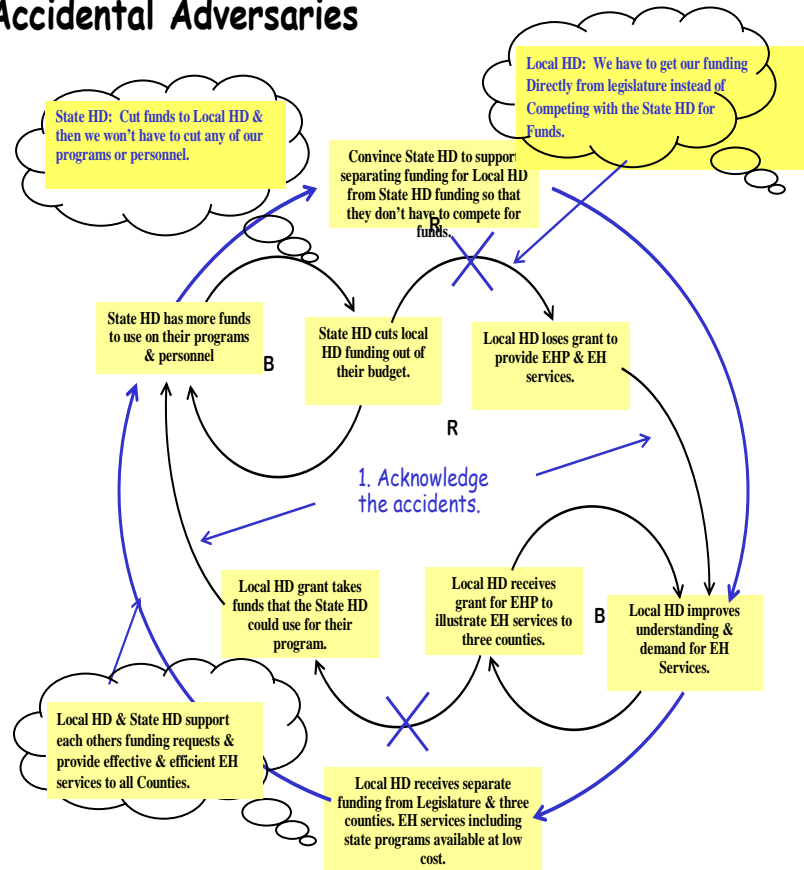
Accidental Adversaries

Local HD: We have to get our funding Directly from legislature instead of Competing with the State HD for Funds.

State HD: Cut funds to Local HD & then we won't have to cut any of our programs or personnel.

Convince State HD to support separating funding for Local HD from State HD funding so that they don't have to compete for funds.

R

State HD has more funds to use on their programs & personnel

B

State HD cuts local HD funding out of their budget.

Local HD loses grant to provide EHP & EH services.

R

1. Acknowledge the accidents.

Local HD grant takes funds that the State HD could use for their program.

Local HD receives grant for EHP to illustrate EH services to three counties.

B

Local HD improves understanding & demand for EH Services.

Local HD & State HD support each others funding requests & provide effective & efficient EH services to all Counties.

Local HD receives separate funding from Legislature & three counties. EH services including state programs available at low cost.